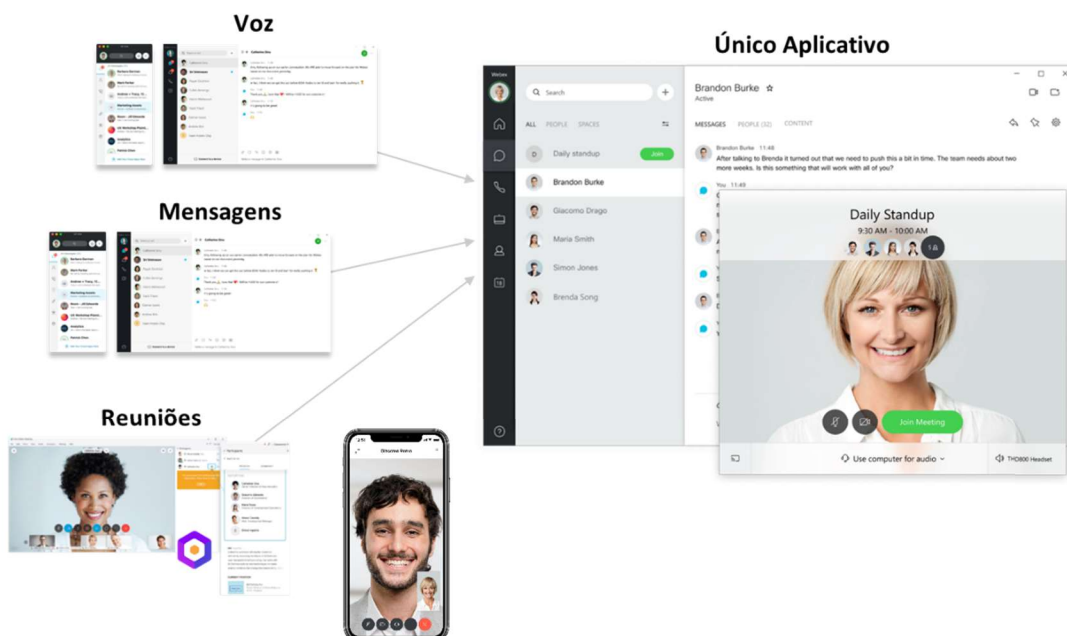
Voz

Mensagens

Reuniões

Único Aplicativo

Webex

Search

ALL PEOPLE SPACES

Daily standup

Join

Brandon Burke

Giacomo Drago

Maria Smith

Simon Jones

Brenda Song

Brandon Burke ☆
Active

MESSAGES PEOPLE (32) CONTENT

Brandon Burke 11:48
After talking to Brenda it turned out that we need to push this a bit in time. The team needs about two more weeks. Is this something that will work with all of you?

You 11:49

Daily Standup
9:30 AM - 10:00 AM

Join Meeting

Use computer for audio

THD800 Headset